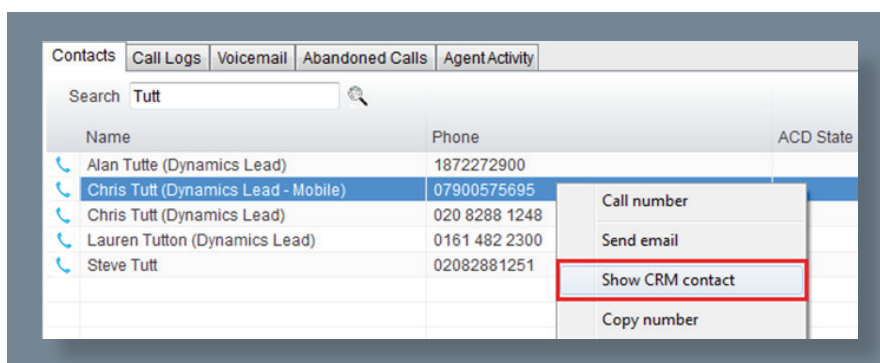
Contacts | Call Logs | Voicemail | Abandoned Calls | Agent Activity

Search Tutt

| Name | Phone | ACD State |
|---|---|---|
| Alan Tutte (Dynamics Lead) | 1872272900 | |
| Chris Tutt (Dynamics Lead - Mobile) | 07900575695 | |
| Chris Tutt (Dynamics Lead) | 020 8288 1248 | |
| Lauren Tutton (Dynamics Lead) | 0161 482 2300 | |
| Steve Tutt | 02082881251 | |

Call number
Send email
Show CRM contact
Copy number